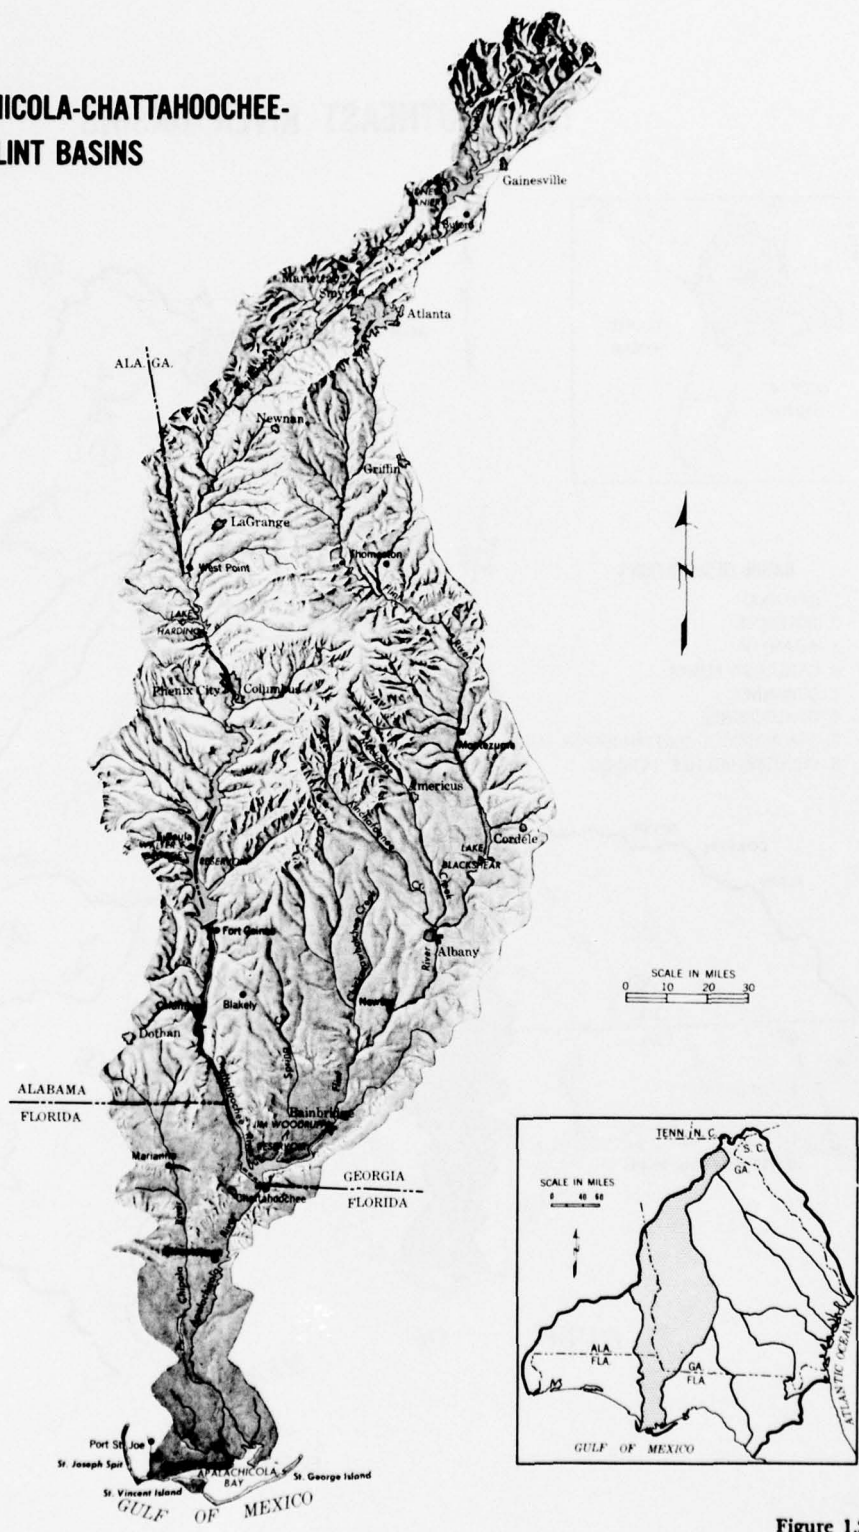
ICOLA-CHATTAHOOCHEE-
LINT BASINS

Gainesville

Marietta

Atlanta

ALA GA.

Newnan

Griffin

LaGrange

Thomaston

West Point

LAKE HARDING

Phenix City

Columbus

Montezuma

Americus

Cordele

LAKE BLACKSHEAR

Fort Gaines

Albany

Blakely

Dothan

ALABAMA
FLORIDA

Bainbridge

Marianna

GEORGIA
FLORIDA

Chattahoochee

Port St. Joe
St. Joseph Spit
APALACHICOLA BAY
St. George Island
St. Vincent Island
GULF OF MEXICO

SCALE IN MILES
0 10 20 30

TENN. N.C.
S.C.
GA
SCALE IN MILES
0 40 60
ALA
FLA
GA
FLA
ATLANTIC OCEAN
GULF OF MEXICO

Figure 1